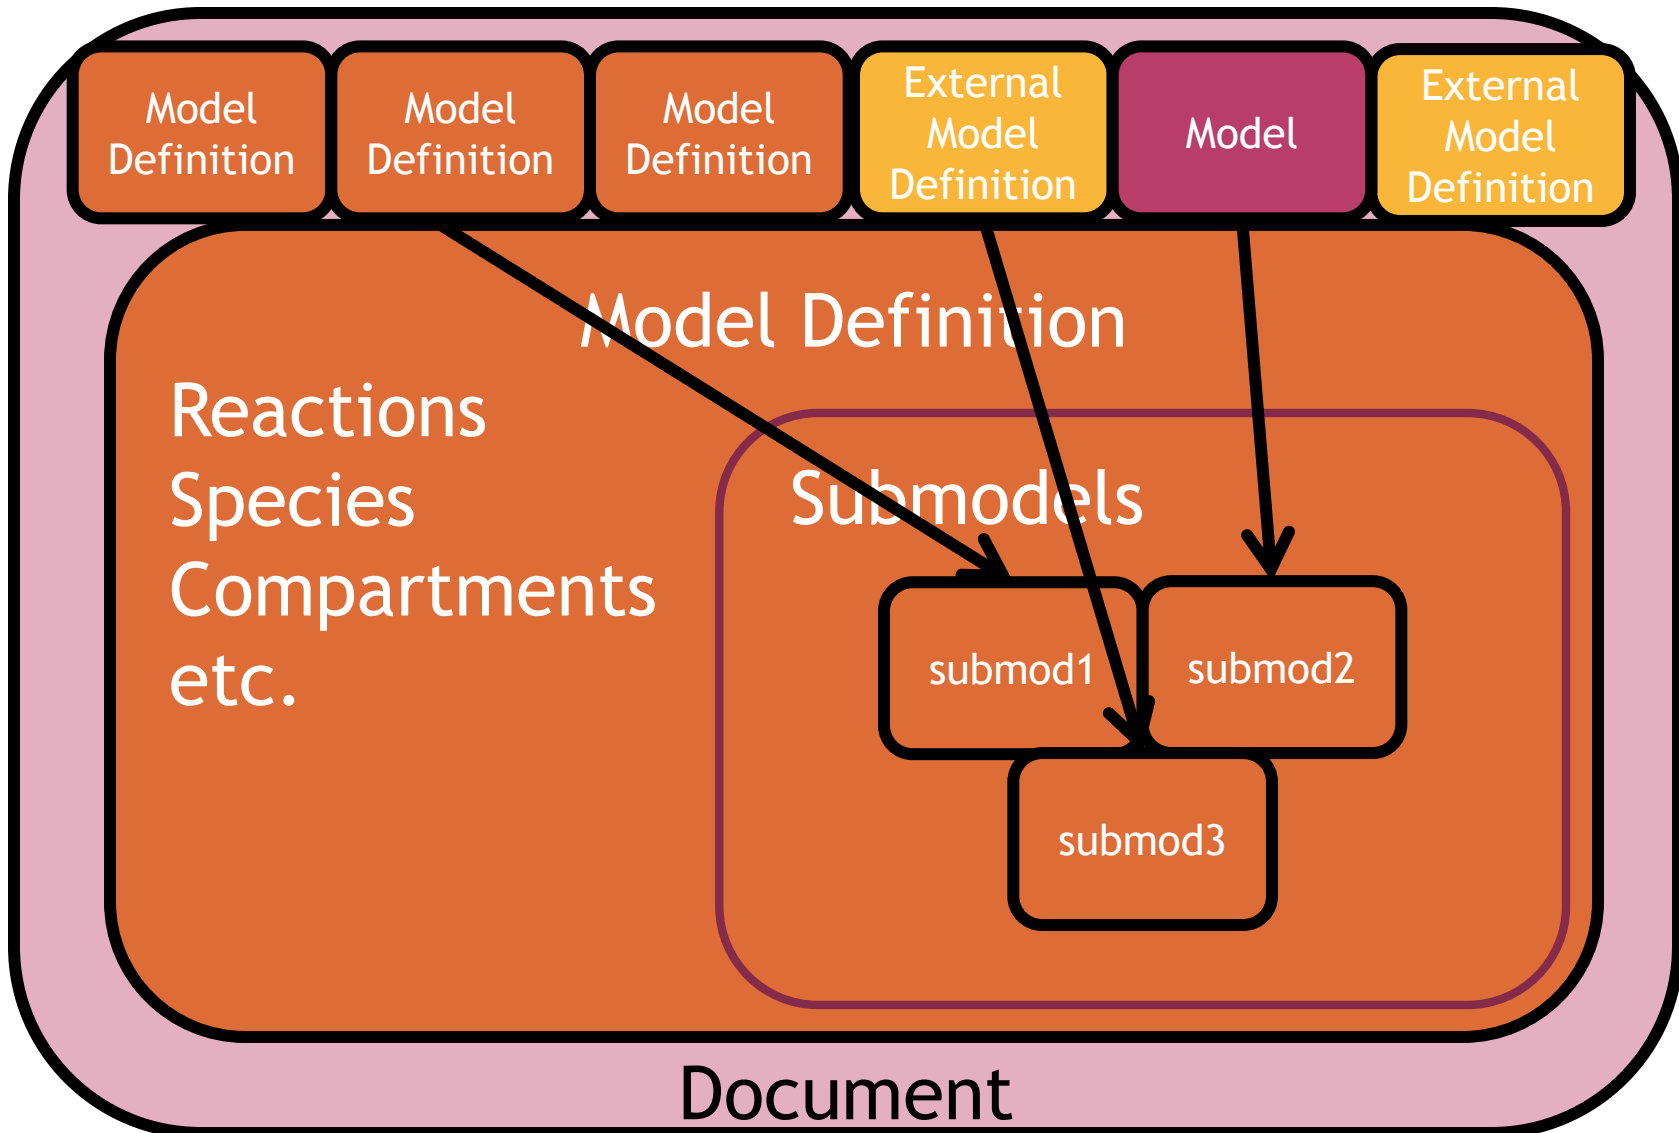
Model Definition

Model Definition

Model Definition

External Model Definition

Model

External Model Definition

Model Definition

Reactions
Species
Compartments
etc.

Submodels

submod1

submod2

submod3

Document